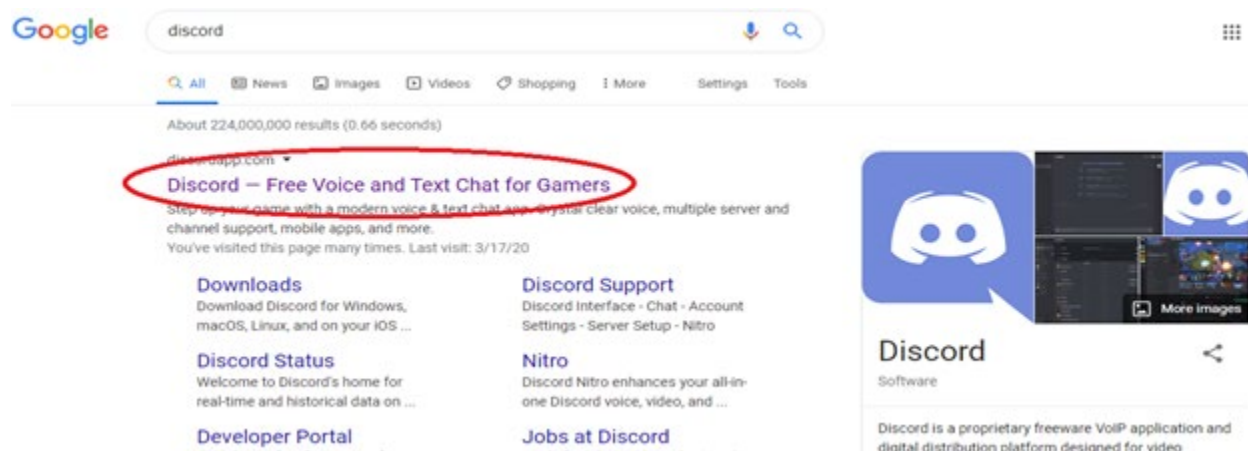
Google

discord

All News Images Videos Shopping More Settings Tools

About 224,000,000 results (0.66 seconds)

discordapp.com

Discord — Free Voice and Text Chat for Gamers

Step up your game with a modern voice & text chat app. Crystal clear voice, multiple server and channel support, mobile apps, and more.
You've visited this page many times. Last visit: 3/17/20

Downloads
Download Discord for Windows, macOS, Linux, and on your iOS ...

Discord Support
Discord Interface - Chat - Account Settings - Server Setup - Nitro

Discord Status
Welcome to Discord's home for real-time and historical data on ...

Nitro
Discord Nitro enhances your all-in-one Discord voice, video, and ...

Developer Portal

Jobs at Discord

More images

Discord

Software

Discord is a proprietary freeware VoIP application and digital distribution platform designed for video